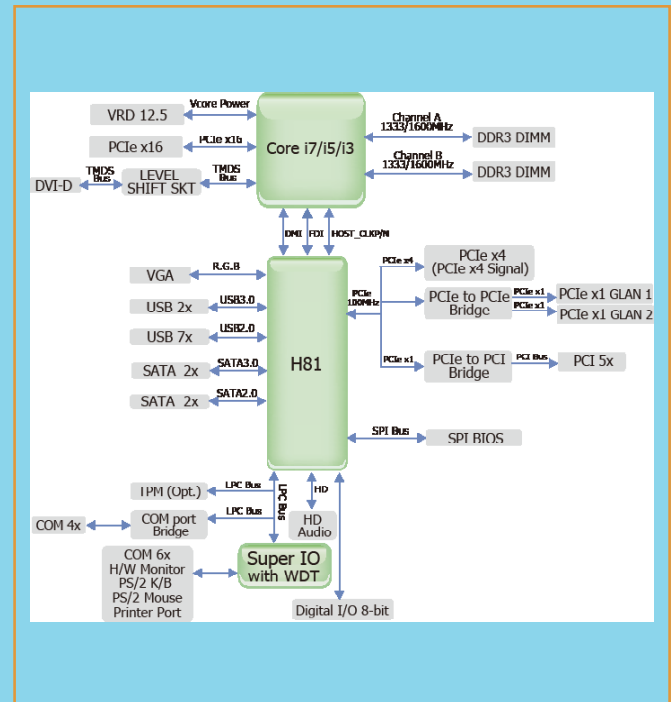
VRD 12.5
Vcore Power
PCIe x16
PCIe x16
DVI-D
TMDS Bus
LEVEL SHIFT SKT
TMDS Bus
Core i7/i5/i3
Channel A 1333/1600MHz
DDR3 DIMM
Channel B 1333/1600MHz
DDR3 DIMM
DMI
FDI
HOST_CLKP/N
VGA
R.G.B
USB 2x
USB3.0
USB 7x
USB2.0
SATA 2x
SATA3.0
SATA 2x
SATA2.0
H81
PCIe x4
PCIe 100MHz
PCIe x4 (PCIe x4 Signal)
PCIe to PCIe Bridge
PCIe x1
PCIe x1
PCIe x1 GLAN 1
PCIe x1 GLAN 2
PCIe x1
PCIe to PCI Bridge
PCI Bus
PCI 5x
SPI Bus
SPI BIOS
TPM (Opt.)
LPC Bus
COM 4x
COM port Bridge
LPC Bus
LPC Bus
HD
HD Audio
COM 6x H/W Monitor PS/2 K/B PS/2 Mouse Printer Port
Super IO with WDT
Digital I/O 8-bit